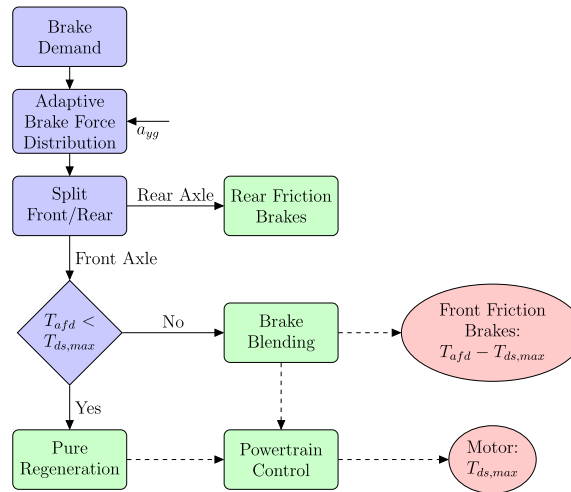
Brake Demand

Adaptive Brake Force Distribution

$a_{yg}$

Split Front/Rear

Rear Axle

Rear Friction Brakes

Front Axle

$T_{afd} < T_{ds,max}$

No

Brake Blending

Front Friction Brakes: $T_{afd} - T_{ds,max}$

Yes

Pure Regeneration

Powertrain Control

Motor: $T_{ds,max}$